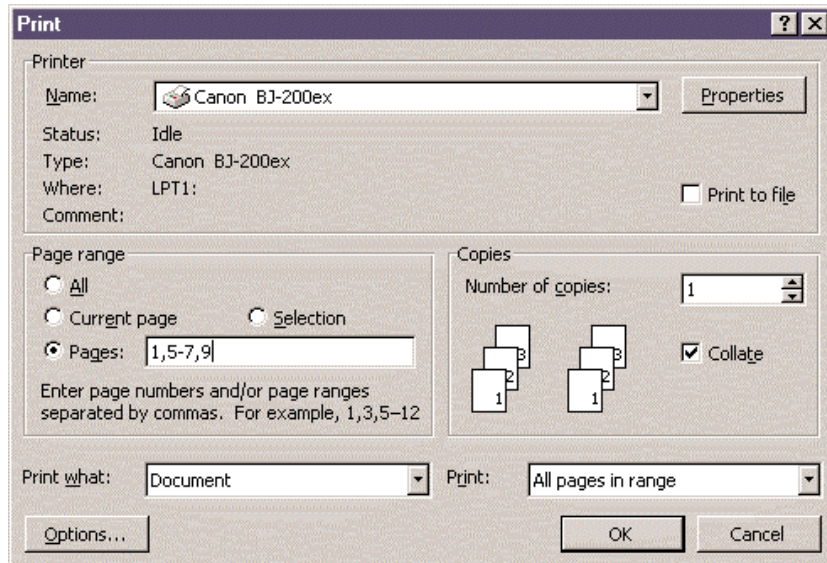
Print

? X

Printer

Name: Canon BJ-200ex

Properties

Status: Idle

Type: Canon BJ-200ex

Where: LPT1:

Comment:

Print to file

Page range

All

Current page

Selection

Pages: 1,5-7,9

Enter page numbers and/or page ranges separated by commas. For example, 1,3,5–12

Copies

Number of copies: 1

3 2 1

3 2 1

Collate

Print what: Document

Print: All pages in range

Options...

OK

Cancel